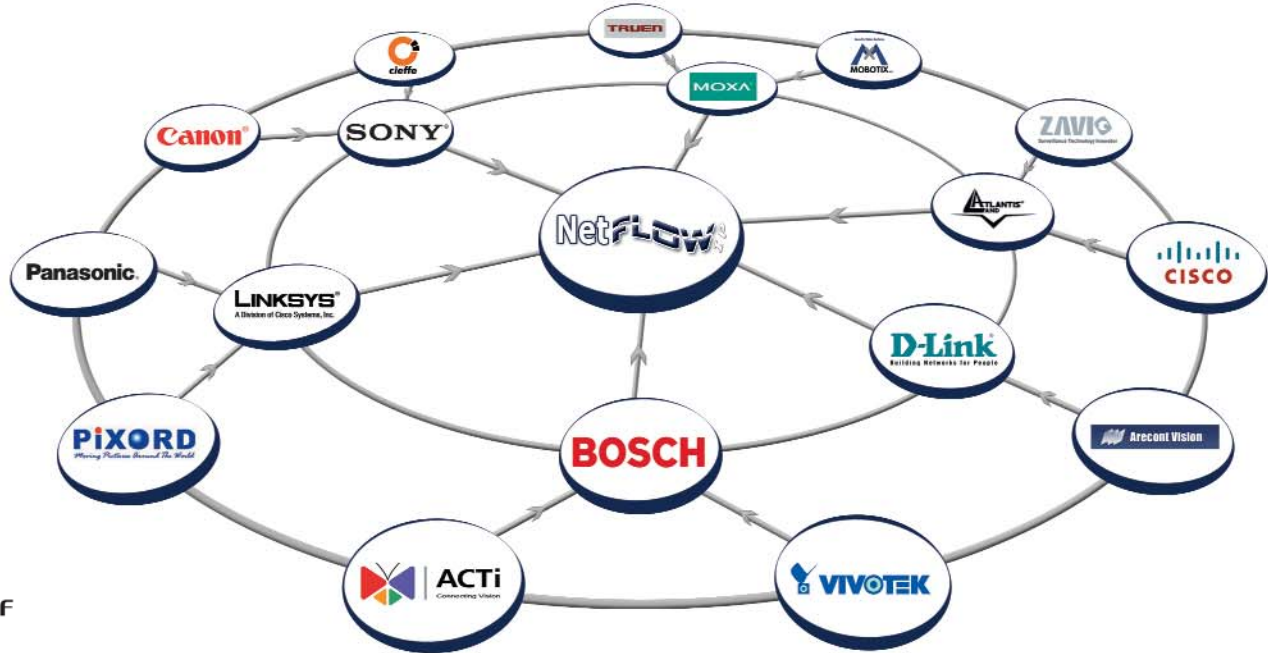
TRUEN

cieffe

MOBOTIX

MOXA

Canon

SONY

ZAVIO
Surveillance Technology Innovator

ATLANTIS LAND

NetFLOW

CISCO

Panasonic

LINKSYS
A Division of Cisco Systems, Inc.

D-Link
Building Networks for People

PiXORD
Moving Pictures Around The World

Arecont Vision

BOSCH

ACTi
Connecting Vision

VIVOTEK

F